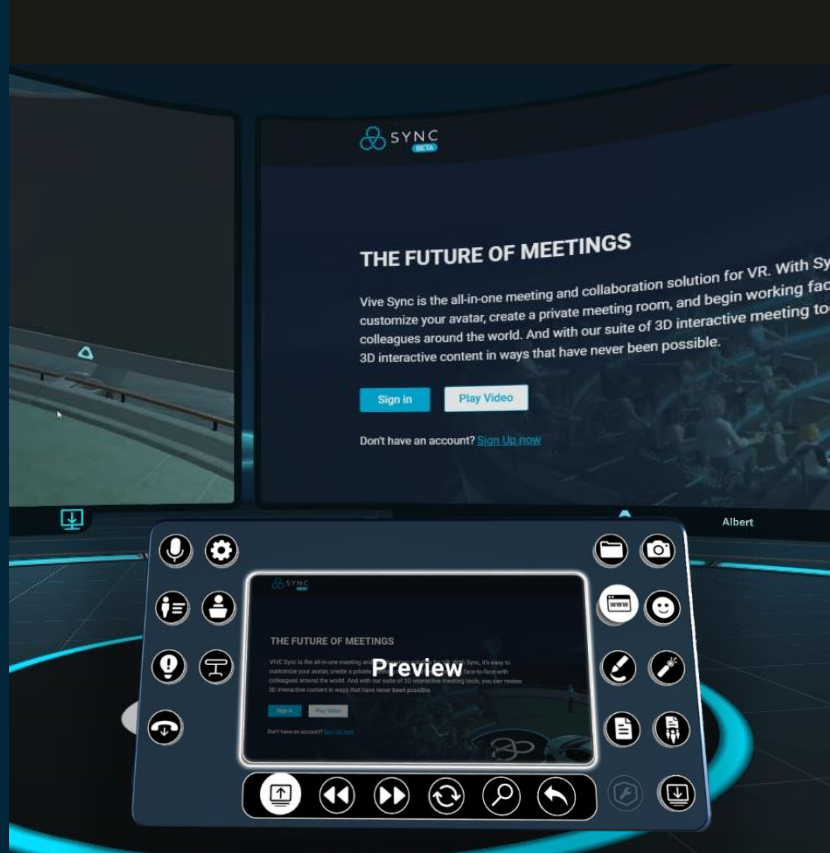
SYNC
BETA

THE FUTURE OF MEETINGS

Vive Sync is the all-in-one meeting and collaboration solution for VR. With Sy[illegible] customize your avatar, create a private meeting room, and begin working fac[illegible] colleagues around the world. And with our suite of 3D interactive meeting to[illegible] 3D interactive content in ways that have never been possible.

Sign in Play Video

Don't have an account? Sign Up now

Albert

SYNC

THE FUTURE OF MEETINGS

Vive Sync is the all-in-one meeting and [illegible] Sync, it's easy to customize your avatar, create a private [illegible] face-to-face with colleagues around the world. And with our suite of 3D interactive meeting tools, you can review 3D interactive content in ways that have never been possible.

Sign in Play Video

Don't have an account? Sign Up now

Preview

www